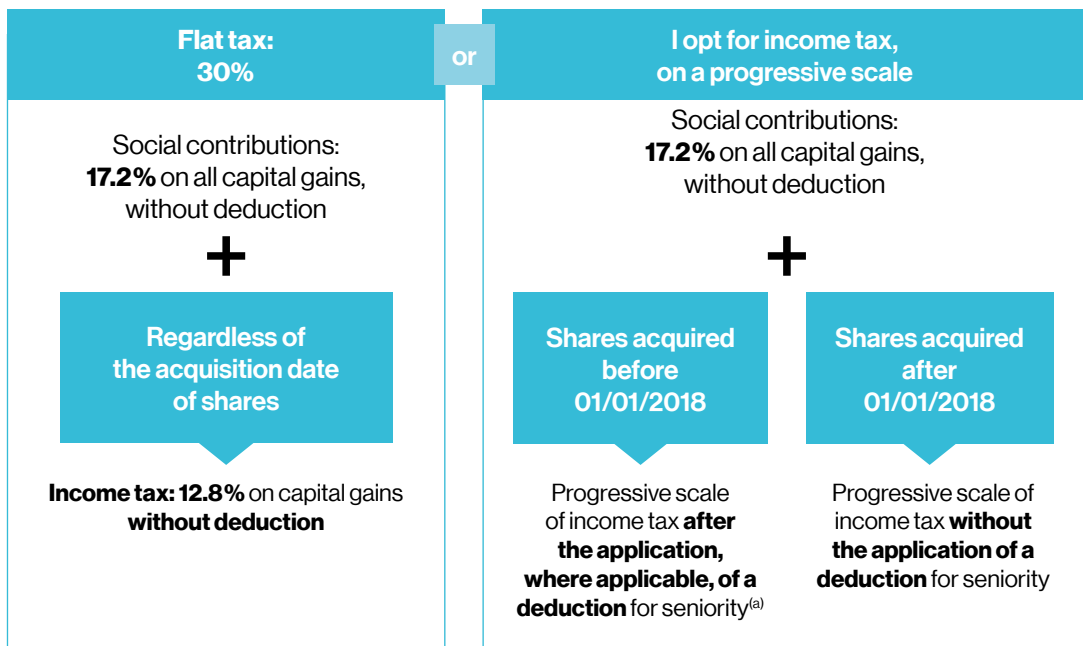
Flat tax:
30%

or

I opt for income tax, on a progressive scale

Social contributions: **17.2%** on all capital gains, without deduction

+

Regardless of the acquisition date of shares

**Income tax: 12.8%** on capital gains **without deduction**

Social contributions: **17.2%** on all capital gains, without deduction

+

Shares acquired before 01/01/2018

Progressive scale of income tax **after the application, where applicable, of a deduction** for seniority$^{(a)}$

Shares acquired after 01/01/2018

Progressive scale of income tax **without the application of a deduction** for seniority